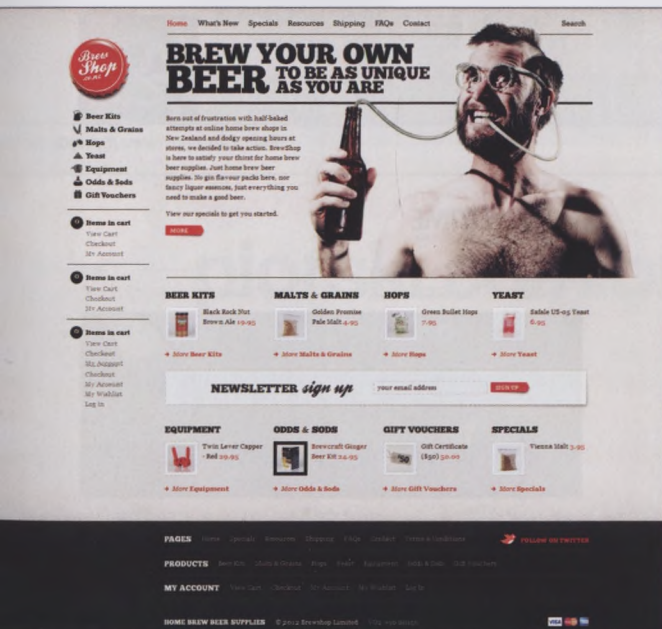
Home What's New Specials Resources Shipping FAQs Contact Search

Brew Shop

BREW YOUR OWN BEER TO BE AS UNIQUE AS YOU ARE

Born out of frustration with half-baked attempts at online home brew shops in New Zealand and dodgy opening hours at stores, we decided to take action. BrewShop is here to satisfy your thirst for home brew beer supplies. Just home brew beer supplies. No gin flavour packs here, nor fancy liquer essences, just everything you need to make a good beer.

View our specials to get you started.

MORE

Beer Kits
Malts & Grains
Hops
Yeast
Equipment
Odds & Sods
Gift Vouchers

0 Items in cart
View Cart
Checkout
My Account

0 Items in cart
View Cart
Checkout
My Account

0 Items in cart
View Cart
Checkout
My Account
Checkout
My Account
My Wishlist
Log In

BEER KITS
Black Rock Nut Brown Ale 19.95
→ More Beer Kits

MALTS & GRAINS
Golden Promise Pale Malt 4.95
→ More Malts & Grains

HOPS
Green Bullet Hops 7.95
→ More Hops

YEAST
Safale US-05 Yeast 6.95
→ More Yeast

NEWSLETTER sign up
your email address
SIGN UP

EQUIPMENT
Twin Lever Capper - Red 29.95
→ More Equipment

ODDS & SODS
Brewcraft Ginger Beer Kit 24.95
→ More Odds & Sods

GIFT VOUCHERS
Gift Certificate ($50) 50.00
→ More Gift Vouchers

SPECIALS
Vienna Malt 3.95
→ More Specials

PAGES Home Specials Resources Shipping FAQs Contact Terms & Conditions
FOLLOW ON TWITTER

PRODUCTS Beer Kits Malts & Grains Hops Yeast Equipment Odds & Sods Gift Vouchers

MY ACCOUNT View Cart Checkout My Account My Wishlist Log In

HOME BREW BEER SUPPLIES © 2012 Brewshop Limited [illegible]
VISA